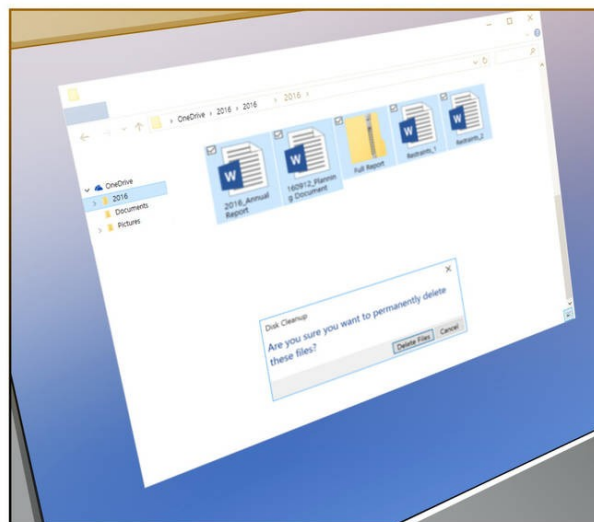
OneDrive › 2016 › 2016

2016 ›

OneDrive

2016

Documents

Pictures

2016_Annual Report

160812_Planning Document

Full Report

Restraints_1

Restraints_2

Disk Cleanup

Are you sure you want to permanently delete these files?

Delete Files

Cancel